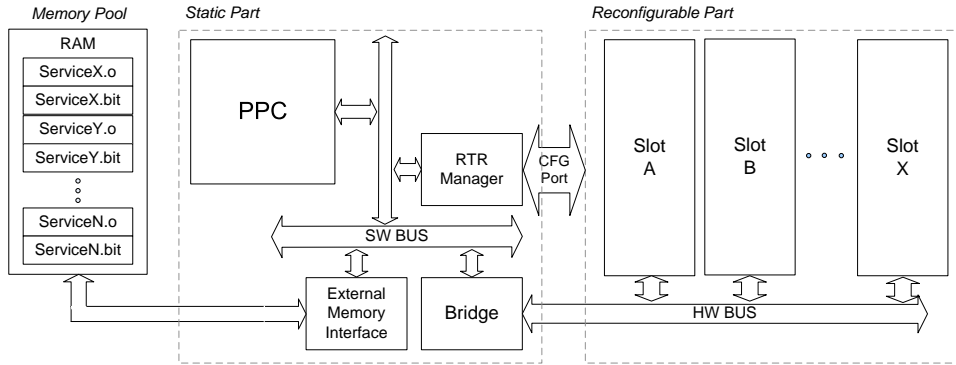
Memory Pool

RAM

ServiceX.o

ServiceX.bit

ServiceY.o

ServiceY.bit

ServiceN.o

ServiceN.bit

Static Part

PPC

RTR Manager

CFG Port

SW BUS

External Memory Interface

Bridge

Reconfigurable Part

Slot A

Slot B

Slot X

HW BUS